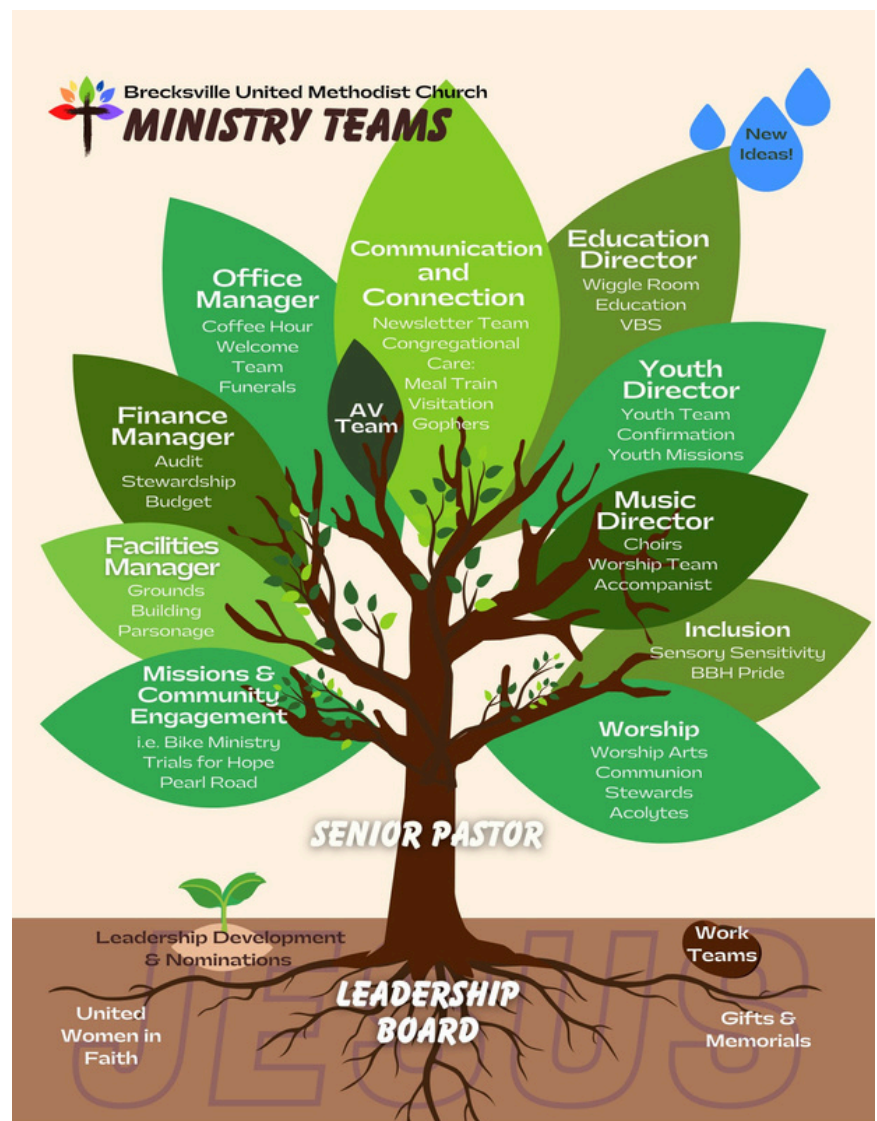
Brecksville United Methodist Church
MINISTRY TEAMS

New Ideas!

Communication and Connection
Newsletter Team
Congregational Care:
Meal Train
Visitation
Gophers

AV Team

Office Manager
Coffee Hour
Welcome Team
Funerals

Education Director
Wiggle Room
Education
VBS

Youth Director
Youth Team
Confirmation
Youth Missions

Finance Manager
Audit
Stewardship
Budget

Music Director
Choirs
Worship Team
Accompanist

Facilities Manager
Grounds
Building
Parsonage

Inclusion
Sensory Sensitivity
BBH Pride

Missions & Community Engagement
i.e. Bike Ministry
Trials for Hope
Pearl Road

Worship
Worship Arts
Communion
Stewards
Acolytes

SENIOR PASTOR

Leadership Development & Nominations

Work Teams

LEADERSHIP BOARD

United Women in Faith

Gifts & Memorials

JESUS